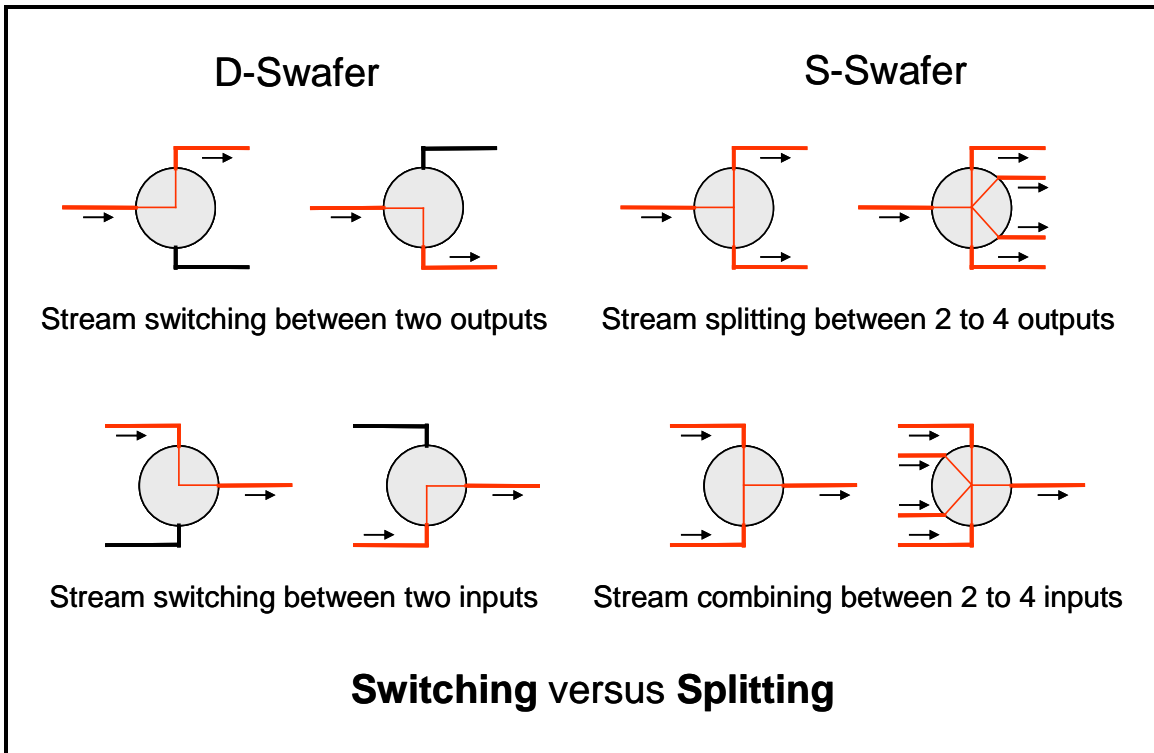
D-Swafer

S-Swafer

Stream switching between two outputs

Stream splitting between 2 to 4 outputs

Stream switching between two inputs

Stream combining between 2 to 4 inputs

**Switching** versus **Splitting**